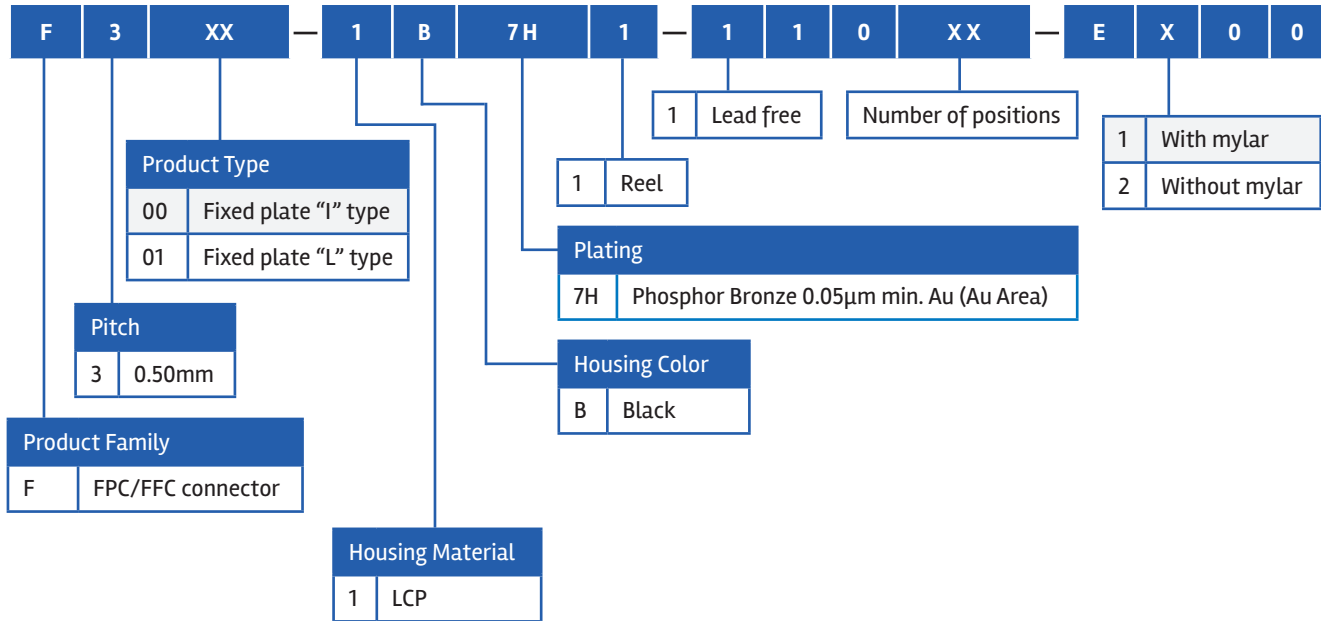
F 3 XX — 1 B 7H 1 — 1 1 0 XX — E X 0 0

| 1 | Lead free |
|---|---|

Number of positions

| 1 | With mylar |
|---|---|
| 2 | Without mylar |

| Product Type | |
|---|---|
| 00 | Fixed plate “I” type |
| 01 | Fixed plate “L” type |

| 1 | Reel |
|---|---|

| Plating | |
|---|---|
| 7H | Phosphor Bronze 0.05µm min. Au (Au Area) |

| Pitch | |
|---|---|
| 3 | 0.50mm |

| Housing Color | |
|---|---|
| B | Black |

| Product Family | |
|---|---|
| F | FPC/FFC connector |

| Housing Material | |
|---|---|
| 1 | LCP |